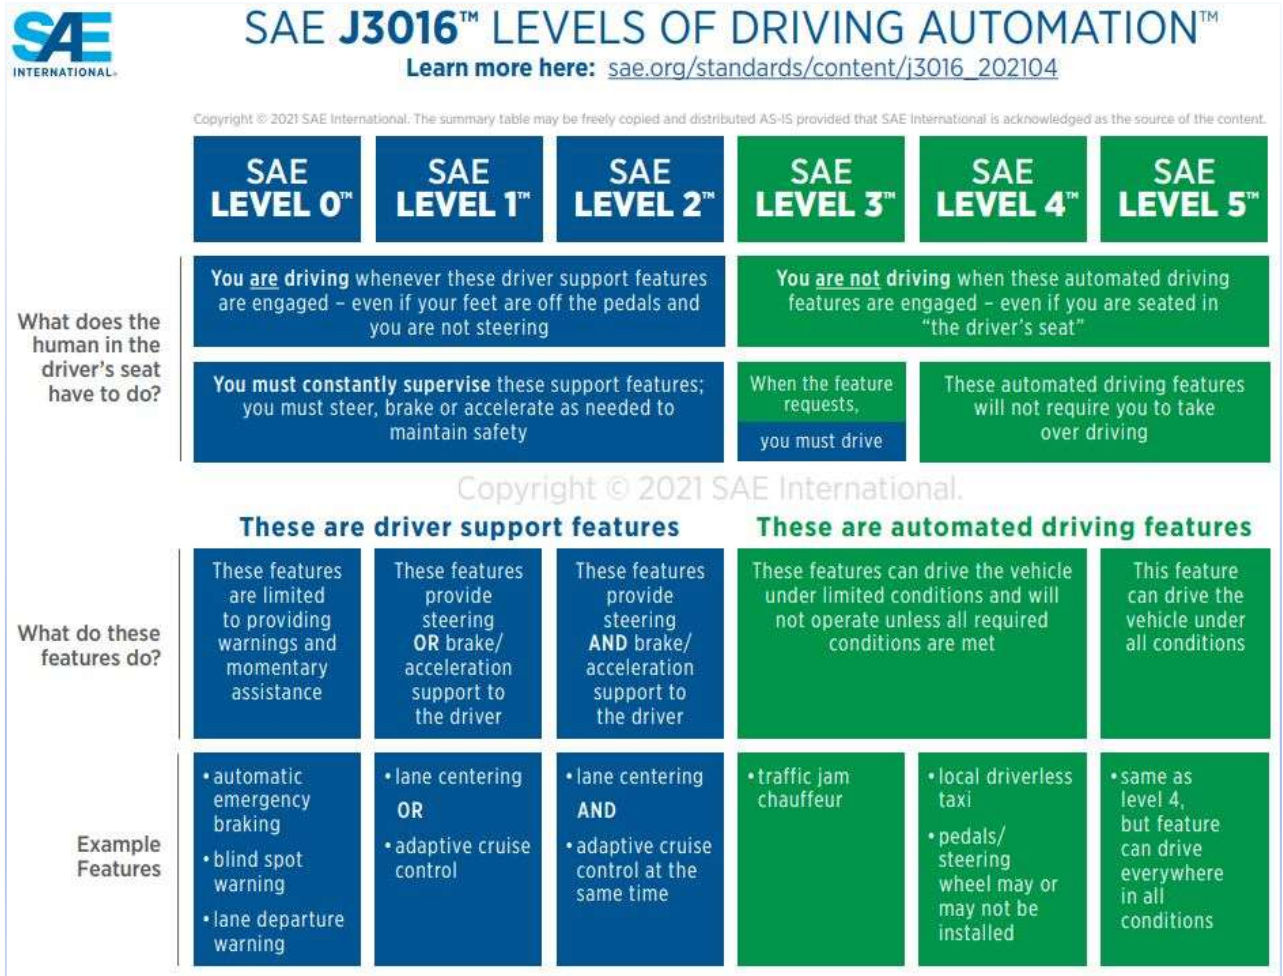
SAE INTERNATIONAL

SAE J3016™ LEVELS OF DRIVING AUTOMATION™

Learn more here: sae.org/standards/content/j3016_202104

Copyright © 2021 SAE International. The summary table may be freely copied and distributed AS-IS provided that SAE International is acknowledged as the source of the content.

| | SAE LEVEL 0™ | SAE LEVEL 1™ | SAE LEVEL 2™ | SAE LEVEL 3™ | SAE LEVEL 4™ | SAE LEVEL 5™ |
|---|---|---|---|---|---|---|
| What does the human in the driver's seat have to do? | You are driving whenever these driver support features are engaged – even if your feet are off the pedals and you are not steering | | | You are not driving when these automated driving features are engaged – even if you are seated in "the driver's seat" | | |
| | You must constantly supervise these support features; you must steer, brake or accelerate as needed to maintain safety | | | When the feature requests, you must drive | These automated driving features will not require you to take over driving | |

Copyright © 2021 SAE International.

These are driver support features

These are automated driving features

| | | | | | | |
|---|---|---|---|---|---|---|
| What do these features do? | These features are limited to providing warnings and momentary assistance | These features provide steering OR brake/ acceleration support to the driver | These features provide steering AND brake/ acceleration support to the driver | These features can drive the vehicle under limited conditions and will not operate unless all required conditions are met | | This feature can drive the vehicle under all conditions |
| Example Features | • automatic emergency braking • blind spot warning • lane departure warning | • lane centering OR • adaptive cruise control | • lane centering AND • adaptive cruise control at the same time | • traffic jam chauffeur | • local driverless taxi • pedals/ steering wheel may or may not be installed | • same as level 4, but feature can drive everywhere in all conditions |